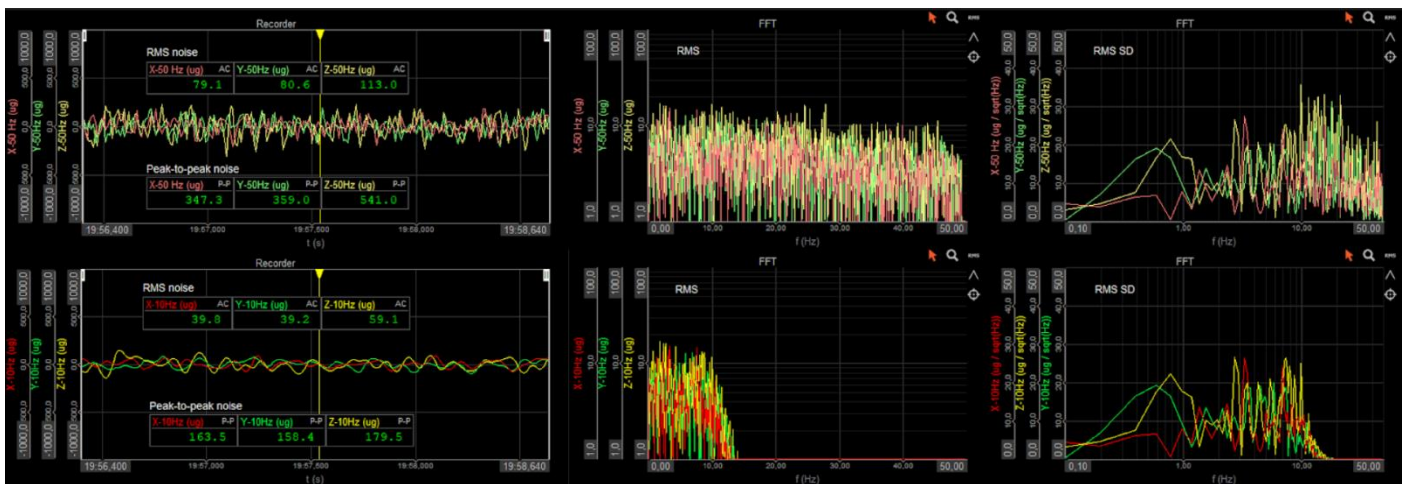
Recorder

1000,0
500,0
0,0
-500,0
-1000,0

X-50 Hz (ug)
Y-50Hz (ug)
Z-50Hz (ug)

RMS noise

| X-50 Hz (ug) AC | Y-50Hz (ug) AC | Z-50Hz (ug) AC |
|---|---|---|
| 79.1 | 80.6 | 113.0 |

Peak-to-peak noise

| X-50 Hz (ug) P-P | Y-50Hz (ug) P-P | Z-50Hz (ug) P-P |
|---|---|---|
| 347.3 | 359.0 | 541.0 |

19:56,400 19:57,000 19:57,500 19:58,000 19:58,640
t (s)

FFT

RMS

100,0
10,0
1,0

X-50 Hz (ug)
Y-50Hz (ug)
Z-50Hz (ug)

0,00 10,00 20,00 30,00 40,00 50,00
f (Hz)

FFT

RMS SD

50,0
40,0
30,0
20,0
10,0
0,0

X-50 Hz (ug / sqrt(Hz))
Y-50Hz (ug / sqrt(Hz))
Z-50Hz (ug / sqrt(Hz))

0,10 1,00 10,00 50,00
f (Hz)

Recorder

1000,0
0,0
-1000,0

X-10Hz (ug)
Y-10Hz (ug)
Z-10Hz (ug)

RMS noise

| X-10Hz (ug) AC | Y-10Hz (ug) AC | Z-10Hz (ug) AC |
|---|---|---|
| 39.8 | 39.2 | 59.1 |

Peak-to-peak noise

| X-10Hz (ug) P-P | Y-10Hz (ug) P-P | Z-10Hz (ug) P-P |
|---|---|---|
| 163.5 | 158.4 | 179.5 |

19:56,400 19:57,000 19:57,500 19:58,000 19:58,640
t (s)

FFT

RMS

100,0
10,0
1,0

X-10Hz (ug)
Y-10Hz (ug)
Z-10Hz (ug)

0,00 10,00 20,00 30,00 40,00 50,00
f (Hz)

FFT

RMS SD

50,0
40,0
30,0
20,0
10,0
0,0

X-10Hz (ug / sqrt(Hz))
Z-10Hz (ug / sqrt(Hz))
Y-10Hz (ug / sqrt(Hz))

0,10 1,00 10,00 50,00
f (Hz)